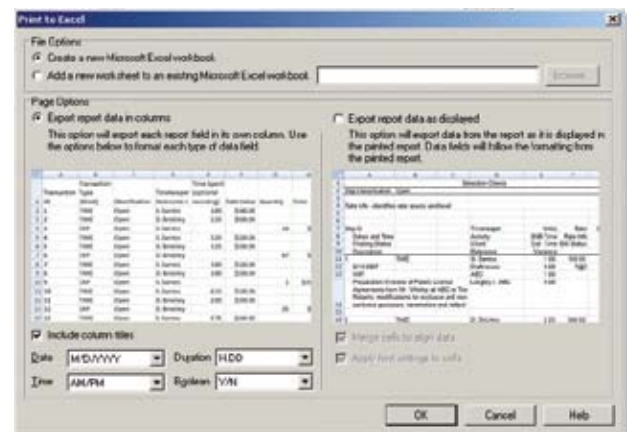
Print to Excel

File Options

Create a new Microsoft Excel workbook

Add a new worksheet to an existing Microsoft Excel workbook

Browse...

Page Options

Export report data in columns

This option will export each report field in its own column. Use the options below to format each type of data field.

Export report data as displayed

This option will export data from the report as it is displayed in the printed report. Data fields will follow the formatting from the printed report.

Include column titles

Date M/D/YYYY

Duration H:DD

Time AM/PM

Boolean Y/N

Merge cells to align data

Apply font settings to cells

OK

Cancel

Help